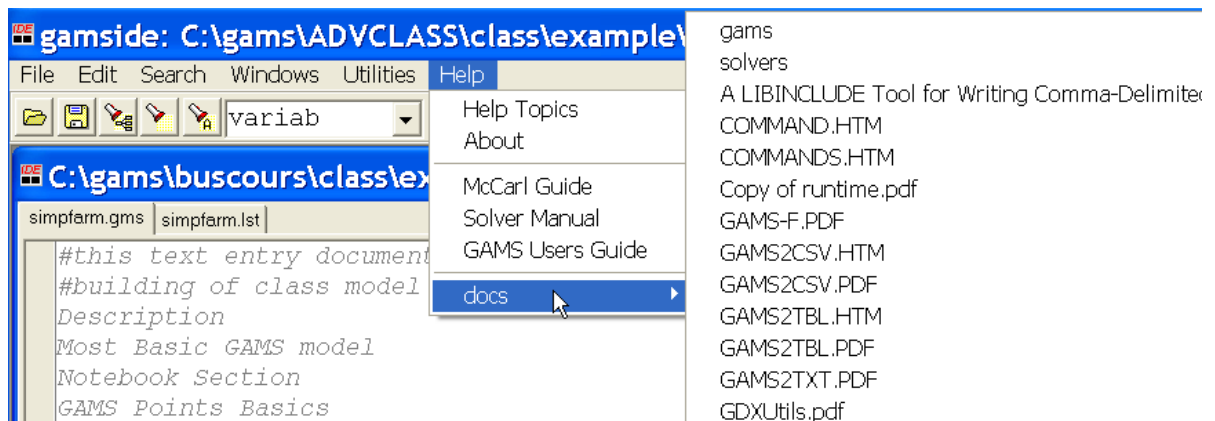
gamside: C:\gams\ADVCLASS\class\example\

File Edit Search Windows Utilities Help

variab

C:\gams\buscours\class\ex

simpfarm.gms simpfarm.lst

#this text entry document
#building of class model
Description
Most Basic GAMS model
Notebook Section
GAMS Points Basics

Help Topics
About
McCarl Guide
Solver Manual
GAMS Users Guide
docs

gams
solvers
A LIBINCLUDE Tool for Writing Comma-Delimitec
COMMAND.HTM
COMMANDS.HTM
Copy of runtime.pdf
GAMS-F.PDF
GAMS2CSV.HTM
GAMS2CSV.PDF
GAMS2TBL.HTM
GAMS2TBL.PDF
GAMS2TXT.PDF
GDXUtils.pdf